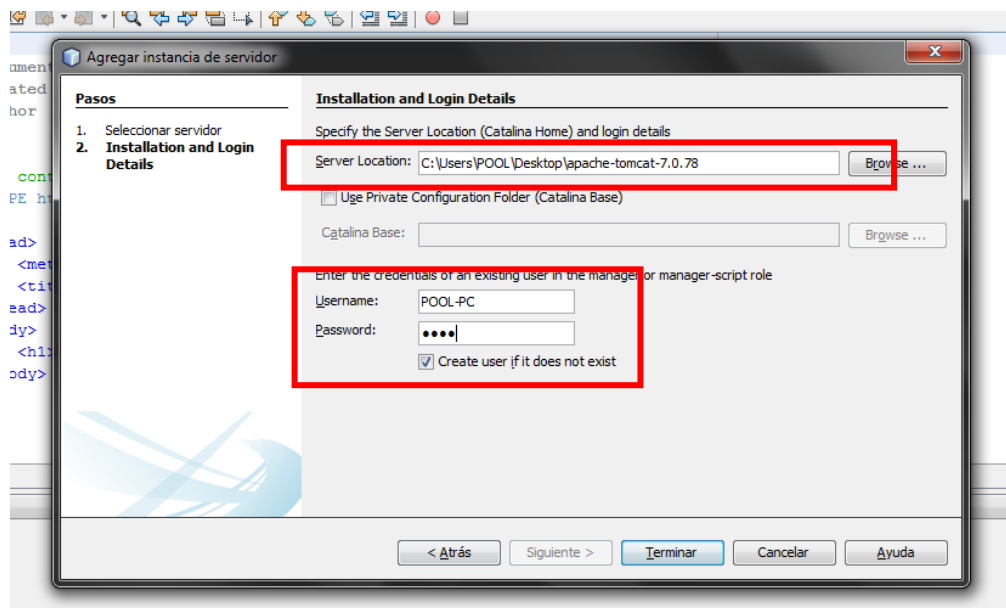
Agregar instancia de servidor

Pasos

1. Seleccionar servidor
2. Installation and Login Details

Installation and Login Details

Specify the Server Location (Catalina Home) and login details

Server Location: C:\Users\POOL\Desktop\apache-tomcat-7.0.78 Browse ...

Use Private Configuration Folder (Catalina Base)

Catalina Base: Browse ...

Enter the credentials of an existing user in the manager or manager-script role

Username: POOL-PC

Password: ●●●●

Create user if it does not exist

< Atrás Siguiente > Terminar Cancelar Ayuda

ument
ated
hor
cont
PE ht
ad>
<met
<tit
ead>
dy>
<h1>
ody>